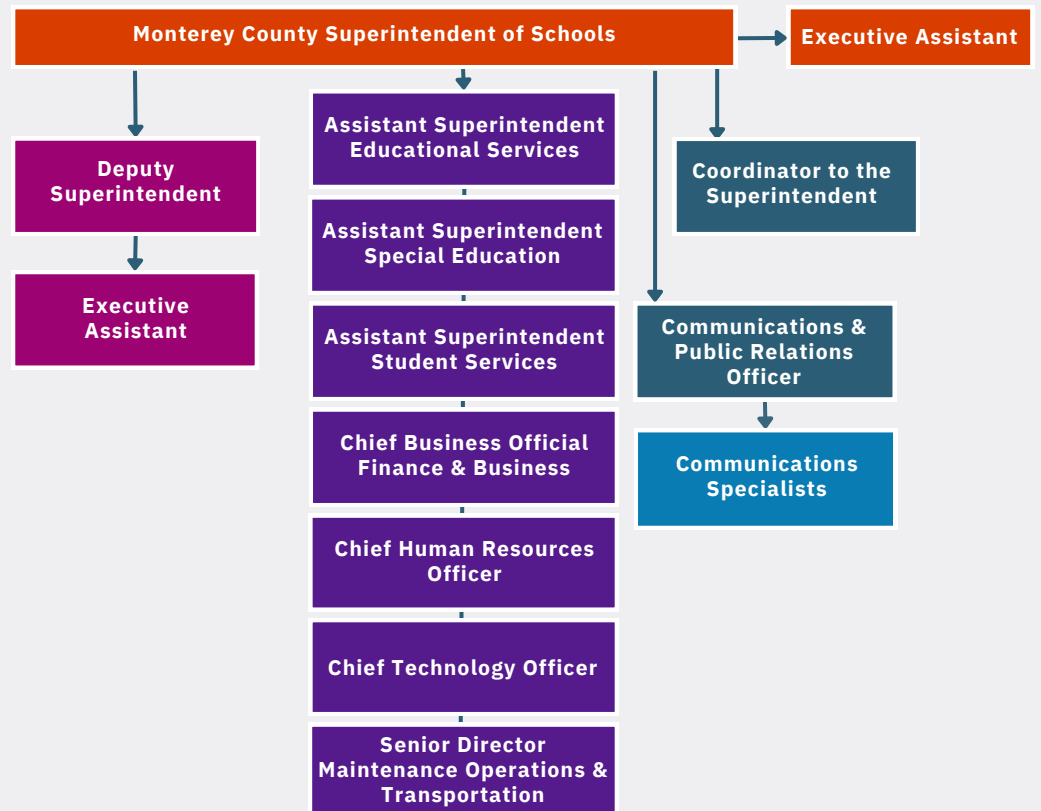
Monterey County Superintendent of Schools

Executive Assistant

Deputy Superintendent

Executive Assistant

Assistant Superintendent Educational Services

Assistant Superintendent Special Education

Assistant Superintendent Student Services

Chief Business Official Finance & Business

Chief Human Resources Officer

Chief Technology Officer

Senior Director Maintenance Operations & Transportation

Coordinator to the Superintendent

Communications & Public Relations Officer

Communications Specialists